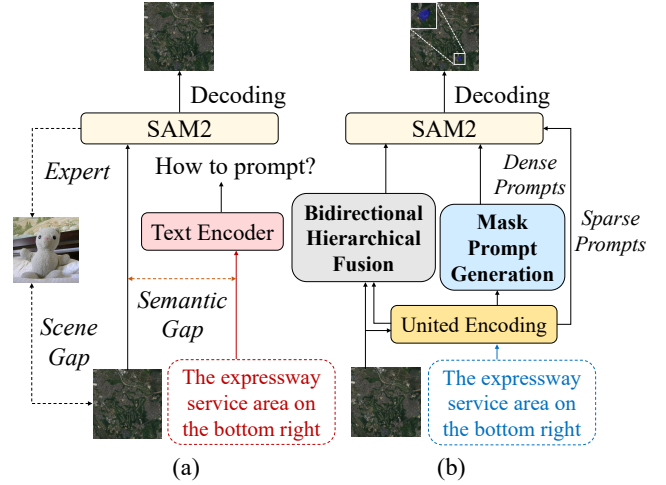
Decoding

SAM2

Expert

How to prompt?

Text Encoder

Semantic Gap

Scene Gap

The expressway service area on the bottom right

(a)

Decoding

SAM2

Dense Prompts

Sparse Prompts

Bidirectional Hierarchical Fusion

Mask Prompt Generation

United Encoding

The expressway service area on the bottom right

(b)